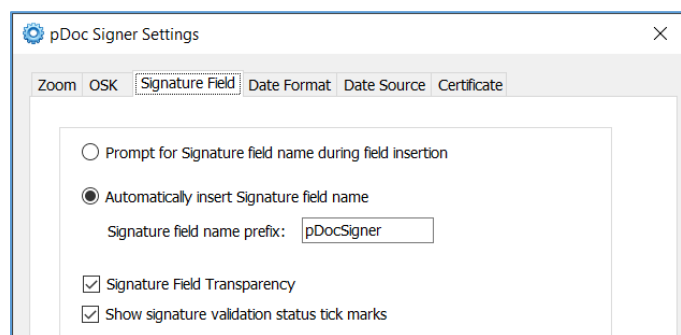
pDoc Signer Settings

×

Zoom OSK Signature Field Date Format Date Source Certificate

Prompt for Signature field name during field insertion

Automatically insert Signature field name

Signature field name prefix: pDocSigner

Signature Field Transparency

Show signature validation status tick marks